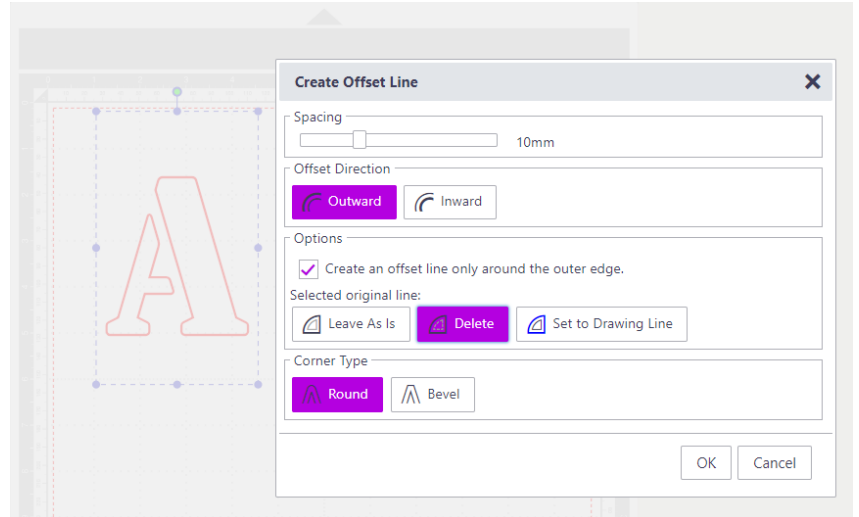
Create Offset Line

Spacing

10mm

Offset Direction

Outward

Inward

Options

Create an offset line only around the outer edge.

Selected original line:

Leave As Is

Delete

Set to Drawing Line

Corner Type

Round

Bevel

OK

Cancel